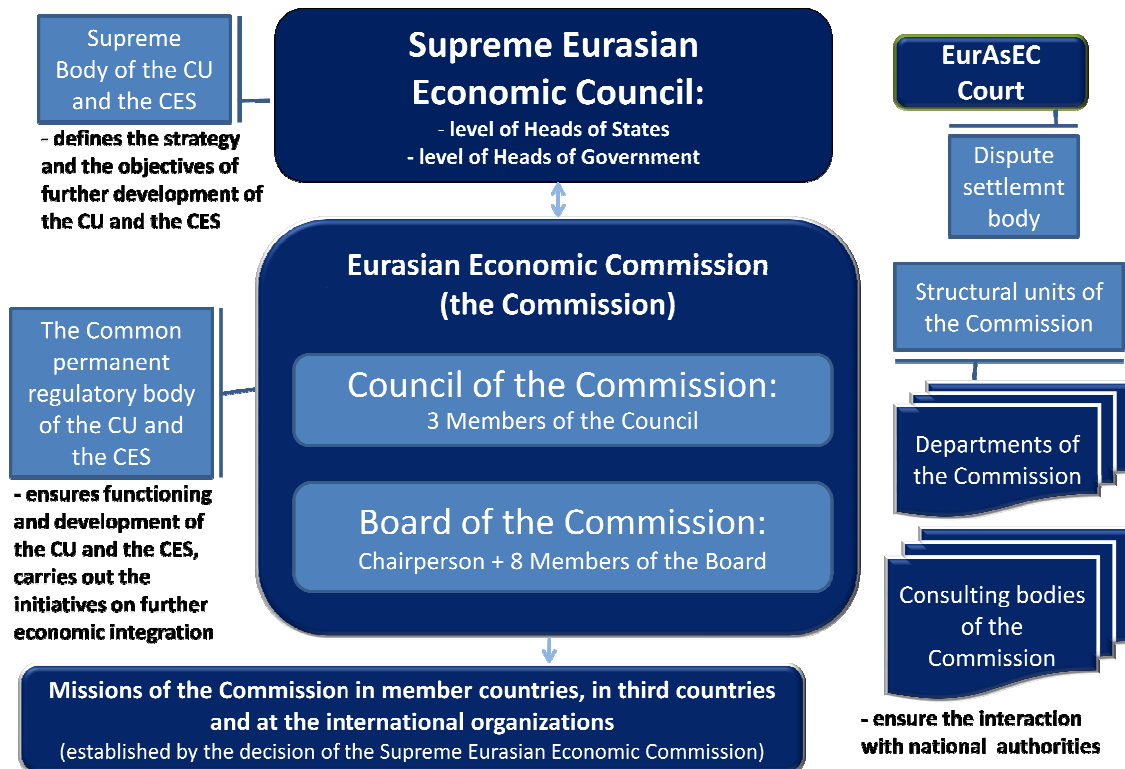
Supreme Body of the CU and the CES

- defines the strategy and the objectives of further development of the CU and the CES

Supreme Eurasian Economic Council:
- level of Heads of States
- level of Heads of Government

EurAsEC Court

Dispute settlemnt body

Eurasian Economic Commission (the Commission)

The Common permanent regulatory body of the CU and the CES

- ensures functioning and development of the CU and the CES, carries out the initiatives on further economic integration

Council of the Commission:
3 Members of the Council

Board of the Commission:
Chairperson + 8 Members of the Board

Structural units of the Commission

Departments of the Commission

Consulting bodies of the Commission

- ensure the interaction with national authorities

Missions of the Commission in member countries, in third countries and at the international organizations
(established by the decision of the Supreme Eurasian Economic Commission)